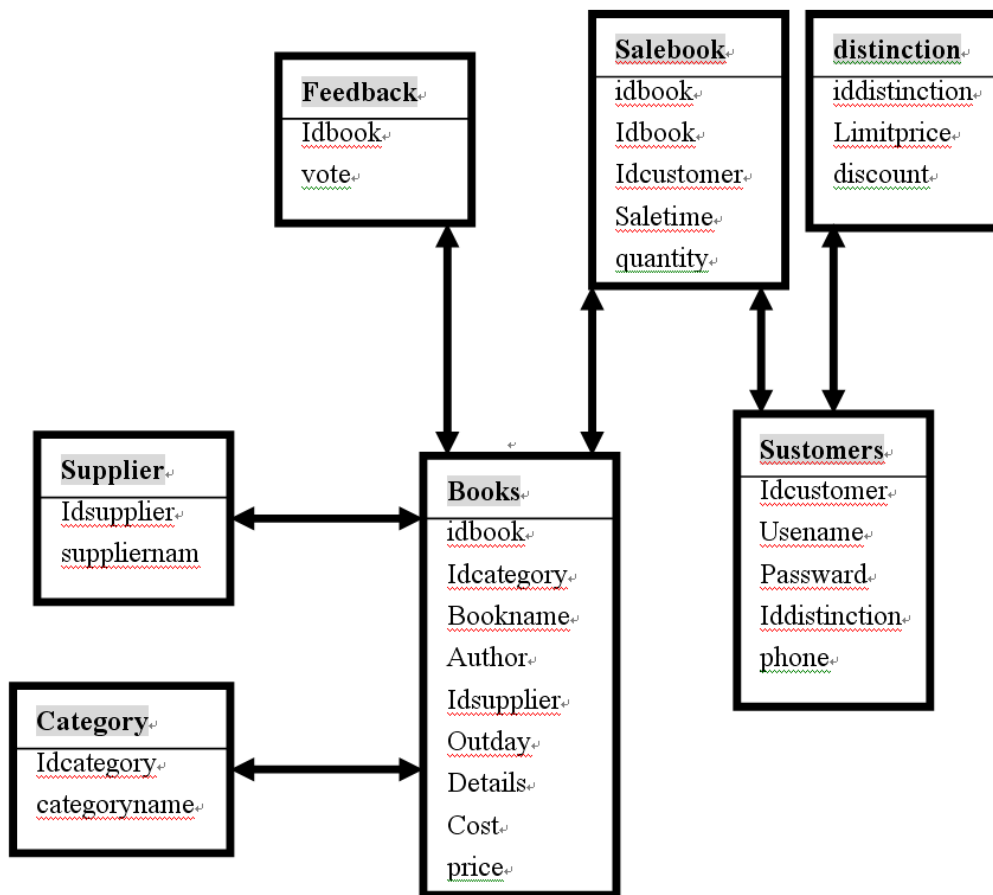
Feedback
Idbook
vote

Salebook
idbook
Idbook
Idcustomer
Saletime
quantity

distinction
iddistinction
Limitprice
discount

Supplier
Idsupplier
suppliernam

Books
idbook
Idcategory
Bookname
Author
Idsupplier
Outday
Details
Cost
price

Sustomers
Idcustomer
Usename
Passward
Iddistinction
phone

Category
Idcategory
categoryname